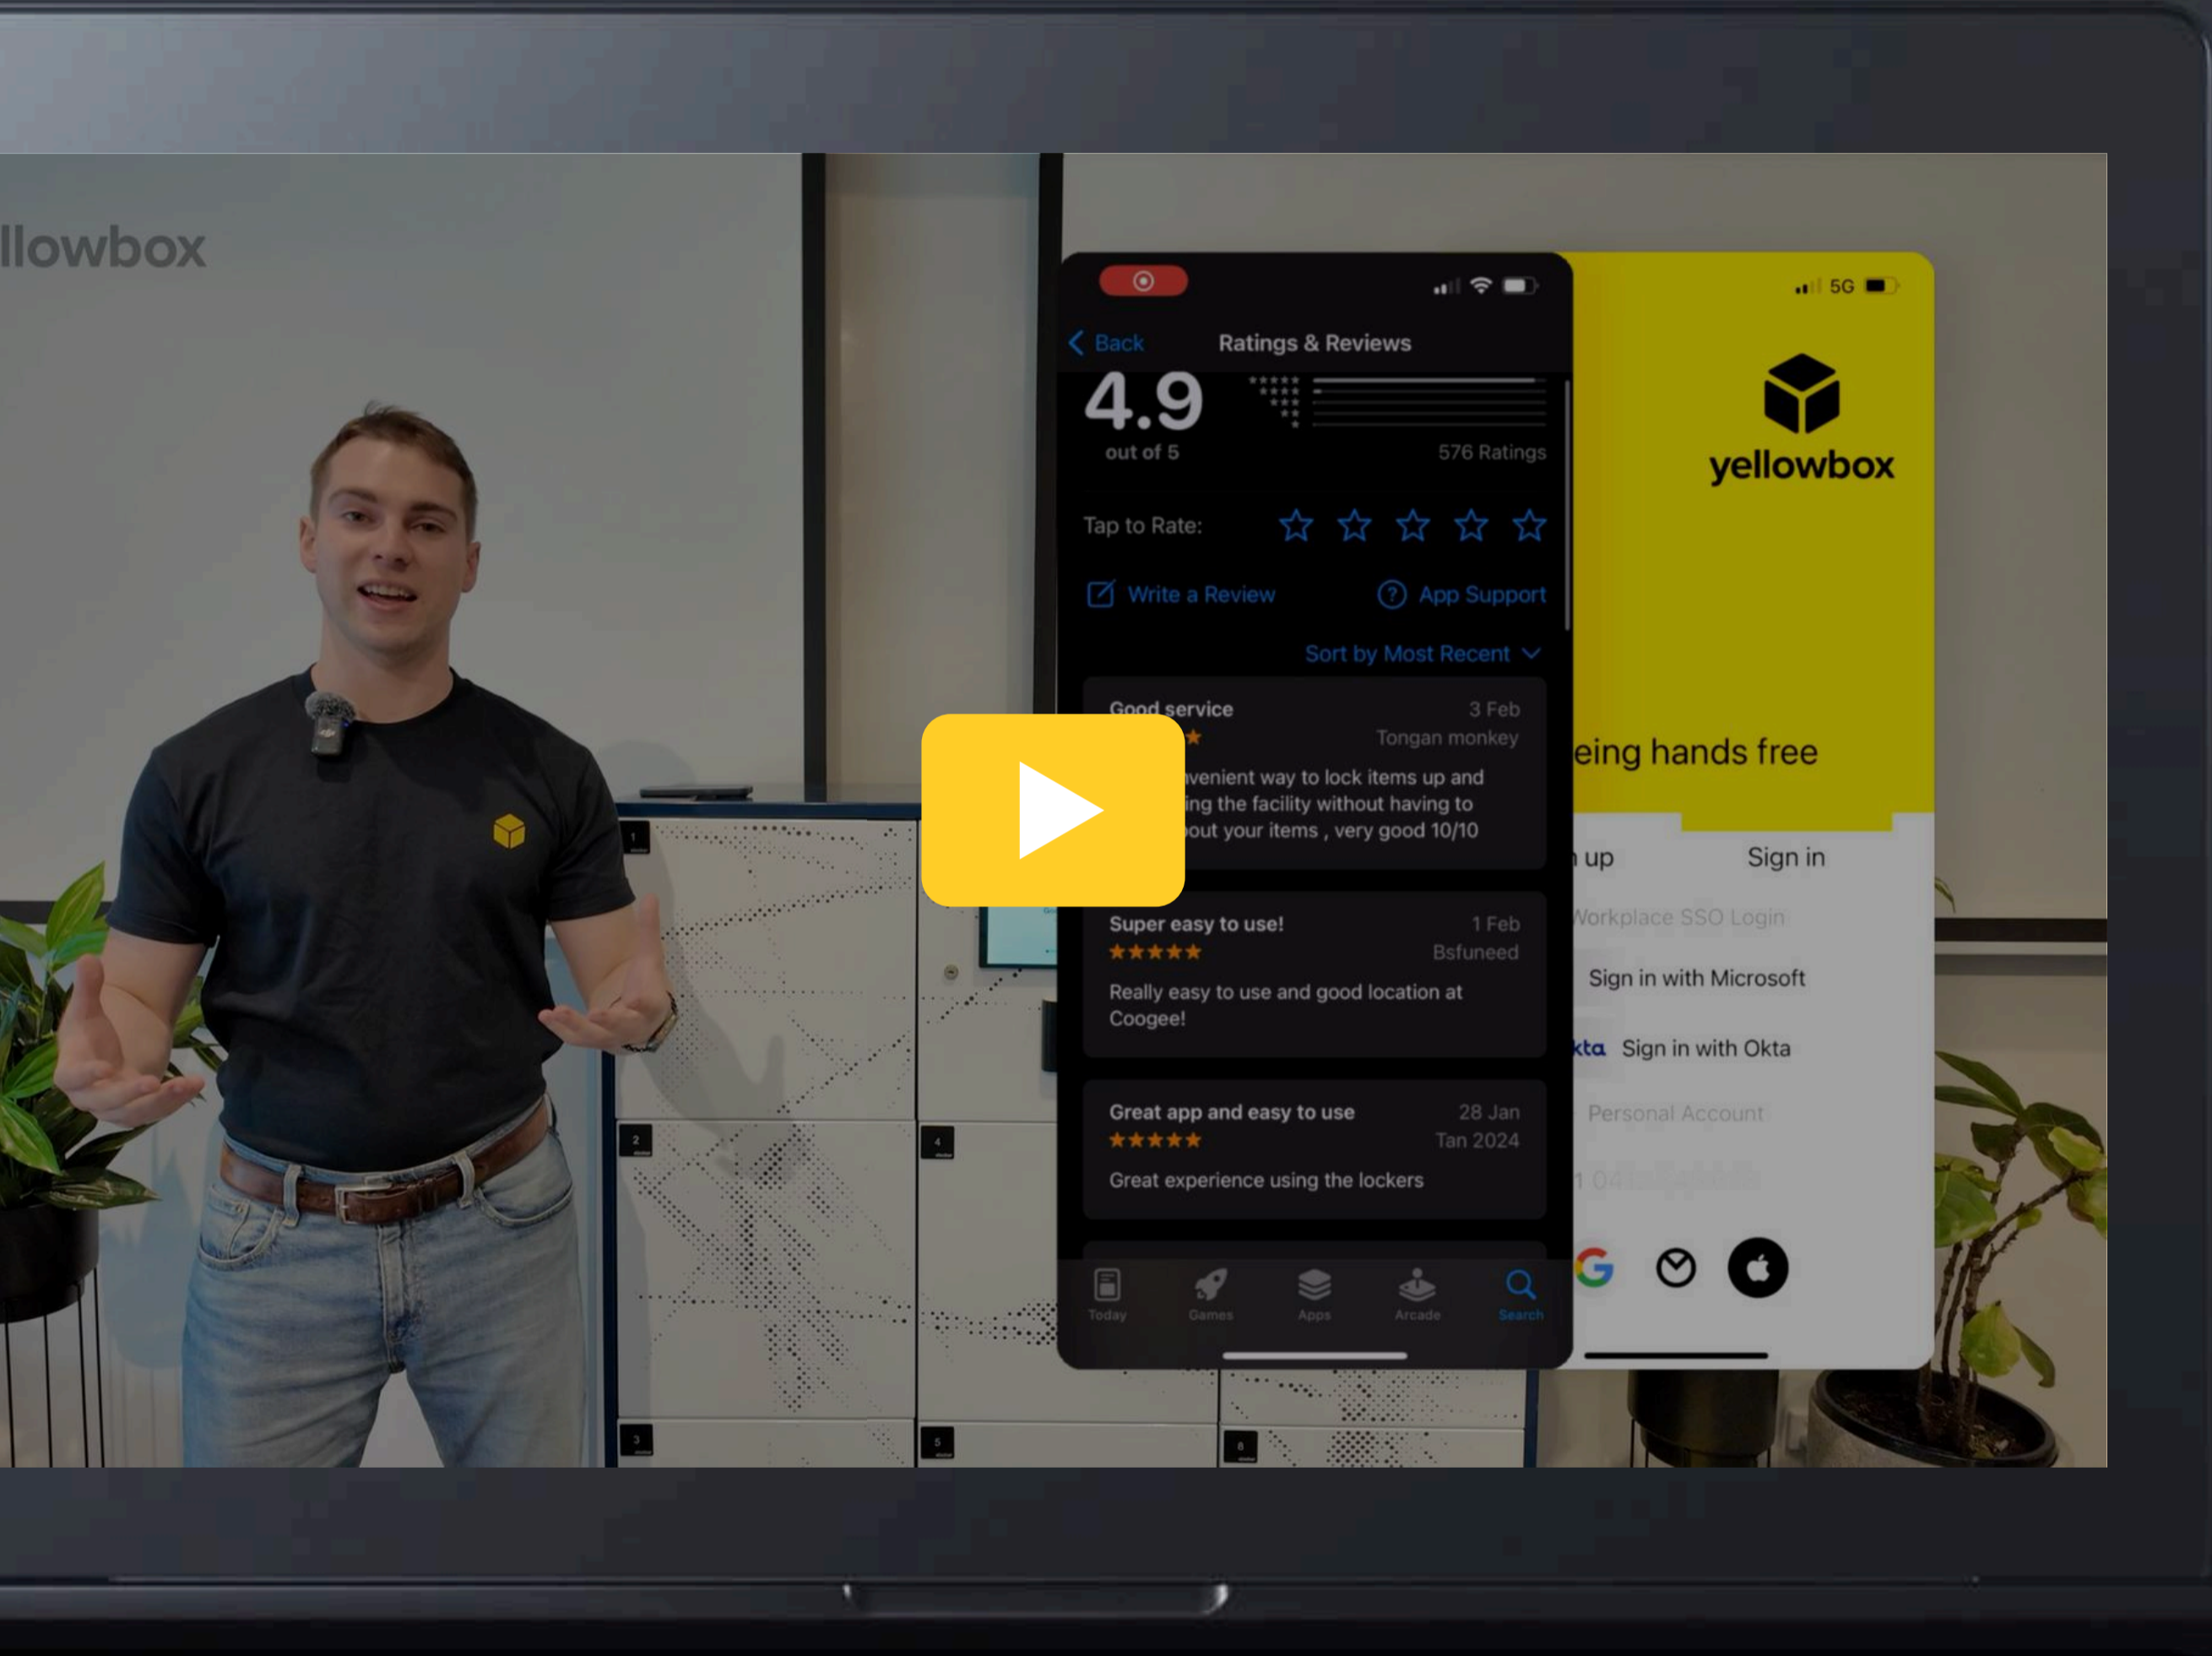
llowbox

Back
Ratings & Reviews

4.9
out of 5
576 Ratings

Tap to Rate:

Write a Review
App Support

Sort by Most Recent

Good service
3 Feb
Tongan monkey
venient way to lock items up and ing the facility without having to out your items , very good 10/10

Super easy to use!
1 Feb
Bsfuneed
Really easy to use and good location at Coogee!

Great app and easy to use
28 Jan
Tan 2024
Great experience using the lockers

Today
Games
Apps
Arcade
Search

5G

yellowbox

eing hands free

up
Sign in

Workplace SSO Login

Sign in with Microsoft

kta Sign in with Okta

Personal Account

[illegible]

1
2
3
4
5
8